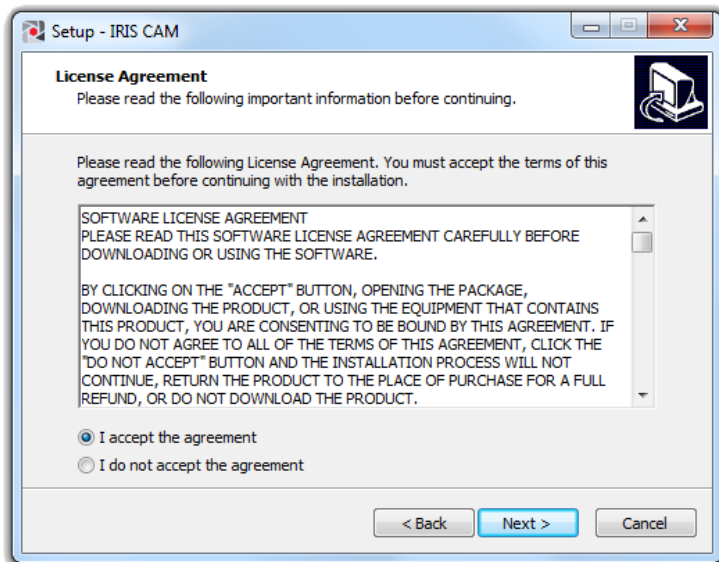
Setup - IRIS CAM

License Agreement
Please read the following important information before continuing.

Please read the following License Agreement. You must accept the terms of this agreement before continuing with the installation.

SOFTWARE LICENSE AGREEMENT
PLEASE READ THIS SOFTWARE LICENSE AGREEMENT CAREFULLY BEFORE DOWNLOADING OR USING THE SOFTWARE.

BY CLICKING ON THE "ACCEPT" BUTTON, OPENING THE PACKAGE, DOWNLOADING THE PRODUCT, OR USING THE EQUIPMENT THAT CONTAINS THIS PRODUCT, YOU ARE CONSENTING TO BE BOUND BY THIS AGREEMENT. IF YOU DO NOT AGREE TO ALL OF THE TERMS OF THIS AGREEMENT, CLICK THE "DO NOT ACCEPT" BUTTON AND THE INSTALLATION PROCESS WILL NOT CONTINUE, RETURN THE PRODUCT TO THE PLACE OF PURCHASE FOR A FULL REFUND, OR DO NOT DOWNLOAD THE PRODUCT.

I accept the agreement
I do not accept the agreement

< Back
Next >
Cancel